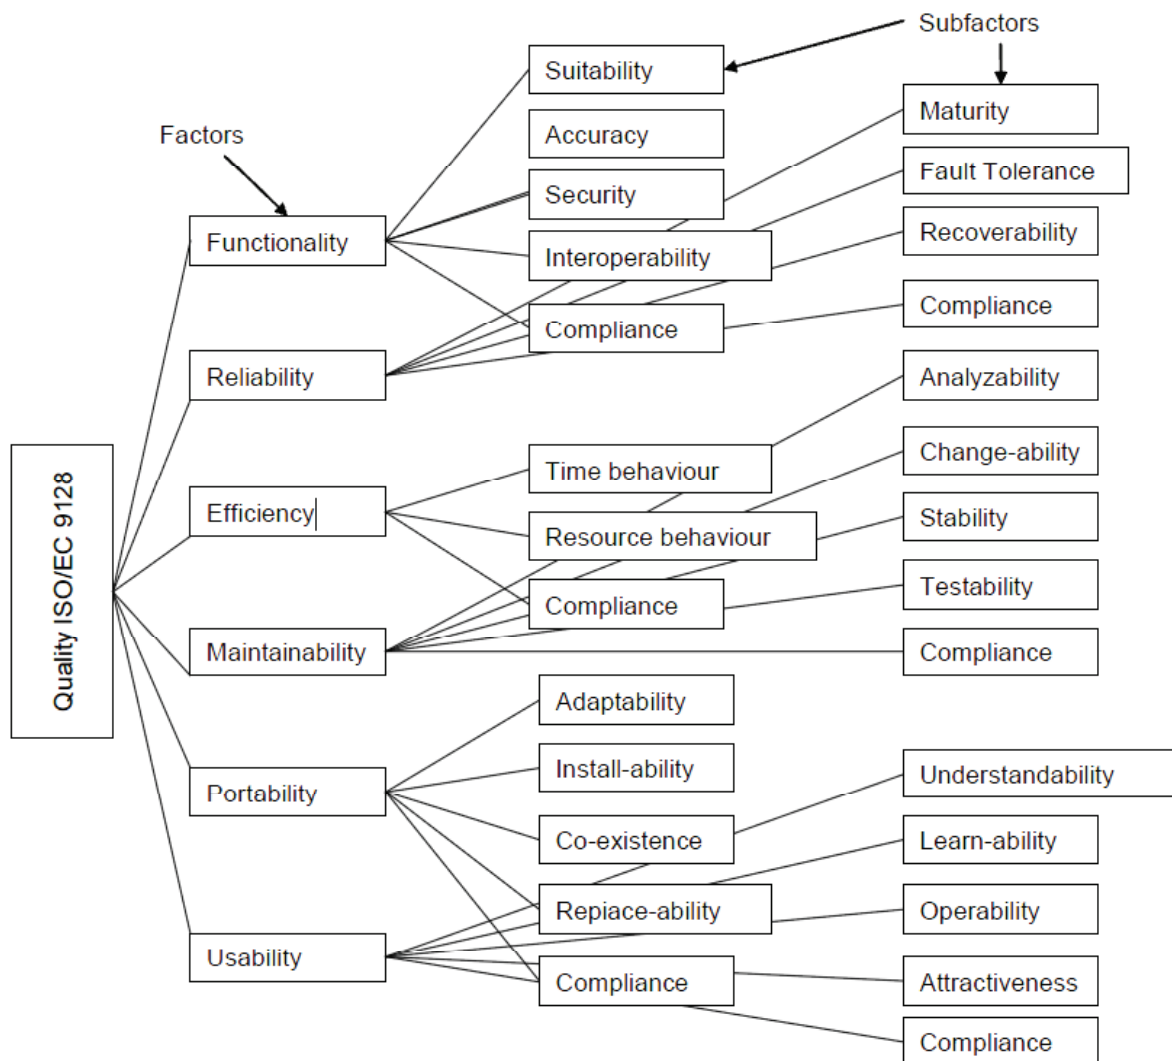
Subfactors

Factors

Quality ISO/EC 9128

Functionality

Reliability

Efficiency

Maintainability

Portability

Usability

Suitability

Accuracy

Security

Interoperability

Compliance

Time behaviour

Resource behaviour

Compliance

Adaptability

Install-ability

Co-existence

Repiace-ability

Compliance

Maturity

Fault Tolerance

Recoverability

Compliance

Analyzability

Change-ability

Stability

Testability

Compliance

Understandability

Learn-ability

Operability

Attractiveness

Compliance